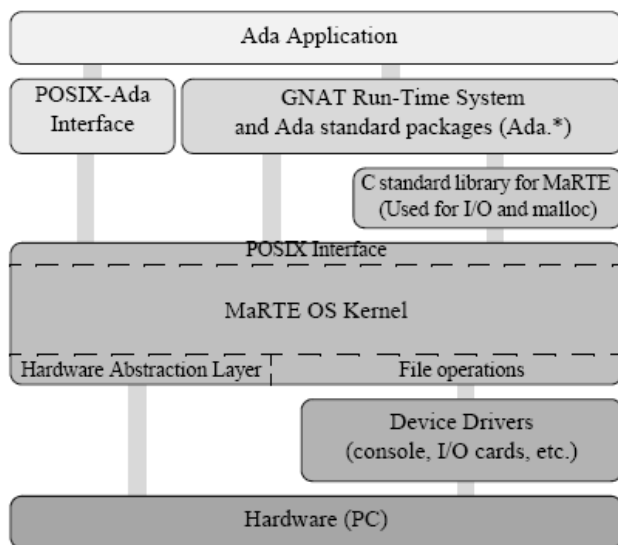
Ada Application

POSIX-Ada Interface

GNAT Run-Time System and Ada standard packages (Ada.*)

C standard library for MaRTE (Used for I/O and malloc)

POSIX Interface

MaRTE OS Kernel

Hardware Abstraction Layer

File operations

Device Drivers (console, I/O cards, etc.)

Hardware (PC)